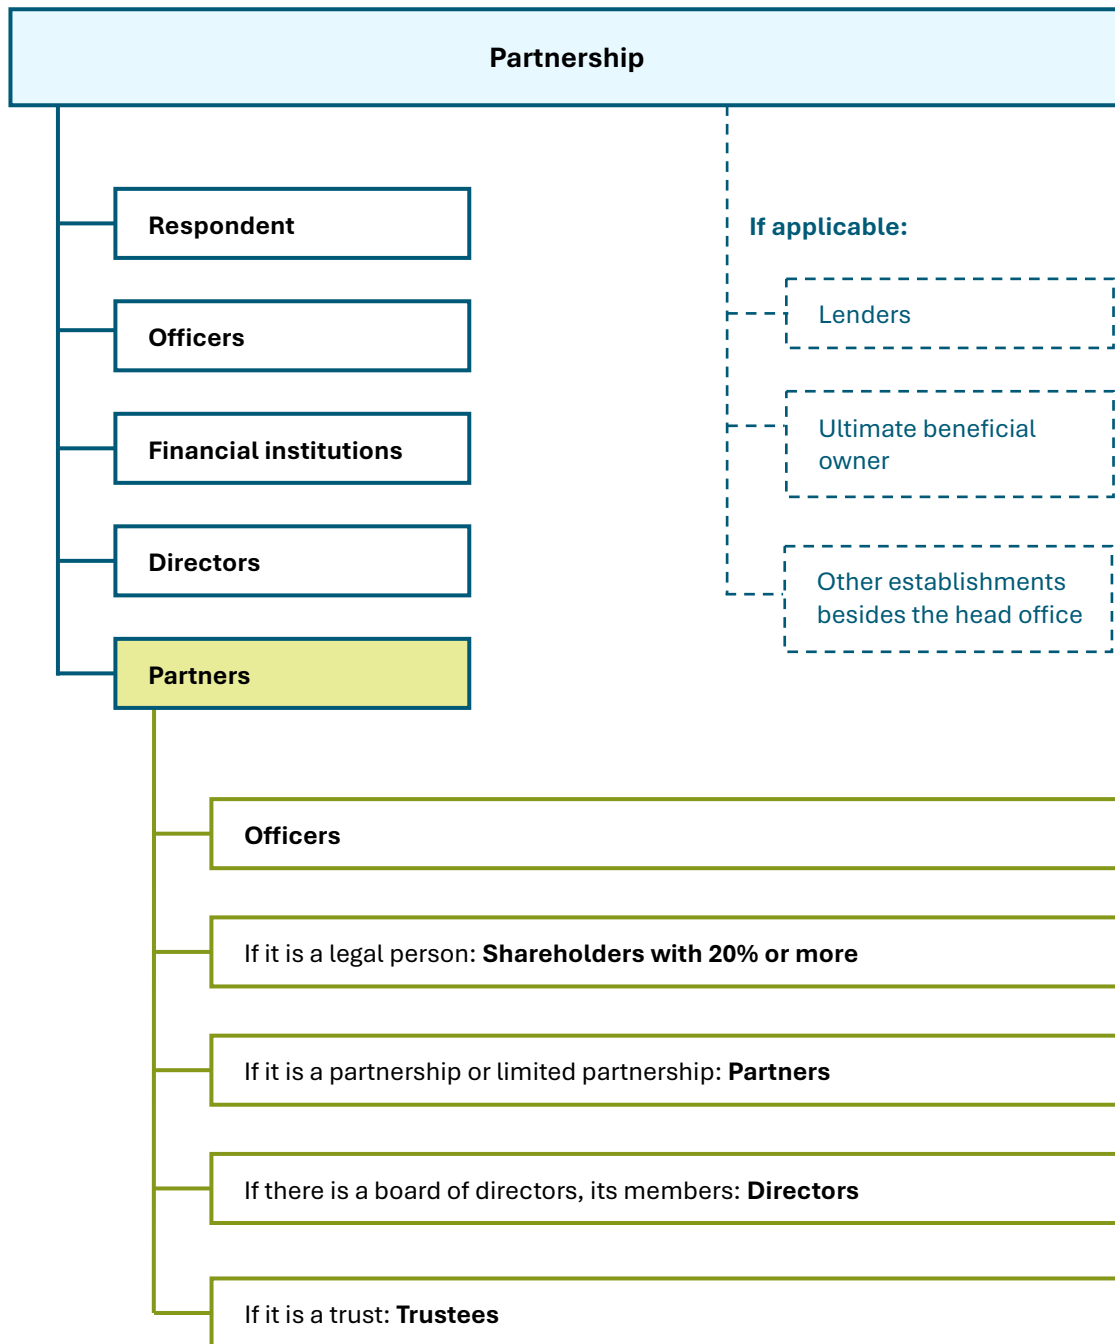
Partnership

Respondent

Officers

Financial institutions

Directors

Partners

If applicable:

Lenders

Ultimate beneficial owner

Other establishments besides the head office

Officers

If it is a legal person: Shareholders with 20% or more

If it is a partnership or limited partnership: Partners

If there is a board of directors, its members: Directors

If it is a trust: Trustees